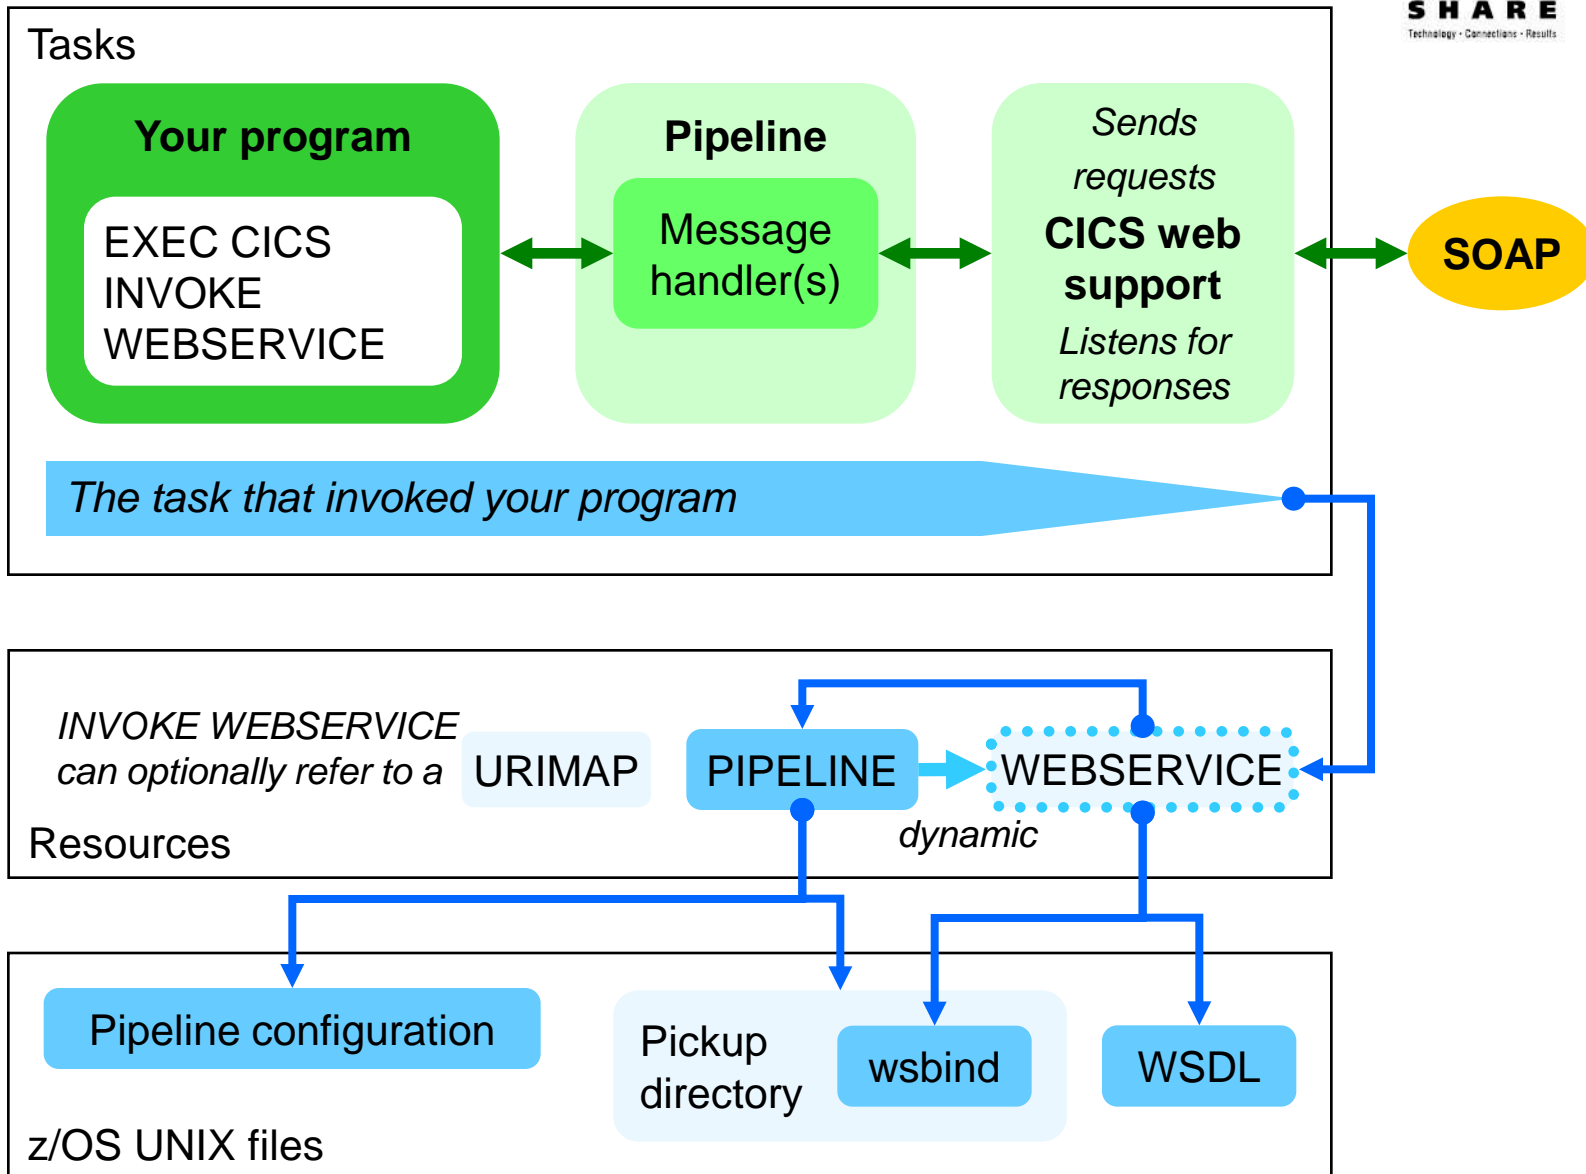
SHARE
Technology · Connections · Results

Tasks

Your program

EXEC CICS INVOKE WEBSERVICE

Pipeline

Message handler(s)

Sends requests

CICS web support

Listens for responses

SOAP

The task that invoked your program

INVOKE WEBSERVICE can optionally refer to a

URIMAP

PIPELINE

WEBSERVICE

dynamic

Resources

Pipeline configuration

Pickup directory

wsbind

WSDL

z/OS UNIX files